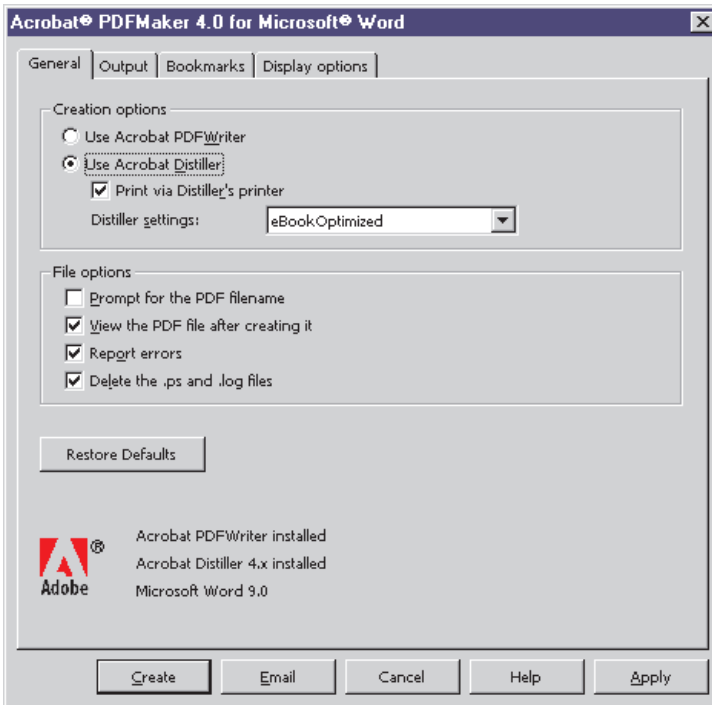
Acrobat® PDFMaker 4.0 for Microsoft® Word

General | Output | Bookmarks | Display options

Creation options

Use Acrobat PDFWriter

Use Acrobat Distiller

Print via Distiller's printer

Distiller settings: eBookOptimized

File options

Prompt for the PDF filename

View the PDF file after creating it

Report errors

Delete the .ps and .log files

Restore Defaults

Adobe®

Acrobat PDFWriter installed

Acrobat Distiller 4.x installed

Microsoft Word 9.0

Create | Email | Cancel | Help | Apply